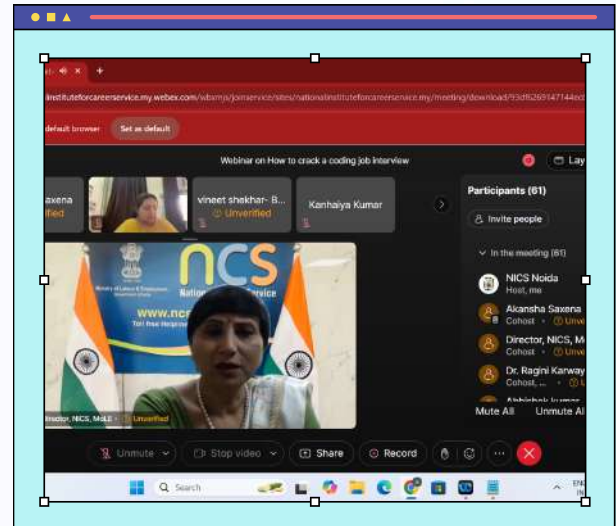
alinstituteforcareerservice.my.webex.com/wbxmjs/joinservice/sites/nationalinstituteforcareerservice.my/meeting/download/93df626914714 4ed

default browser

Set as default

Webinar on How to crack a coding job interview

Lay

axena

ified

vineet shekhar- B...

Unverified

Kanhaiya Kumar

Participants (61)

Invite people

In the meeting (61)

NICS Noida

Host, me

Akansha Saxena

Cohost · Unve

Director, NICS, M

Cohost · Unve

Dr. Ragini Karway

Cohost, ... · Unv

Abhishek kumar

Mute All

Unmute All

Ministry of Labour & Employment

ncs

National Career Service

www.ncs

Toll Free Helpline

Director, NICS, MoLE · Unverified

Unmute

Stop video

Share

Record

Search